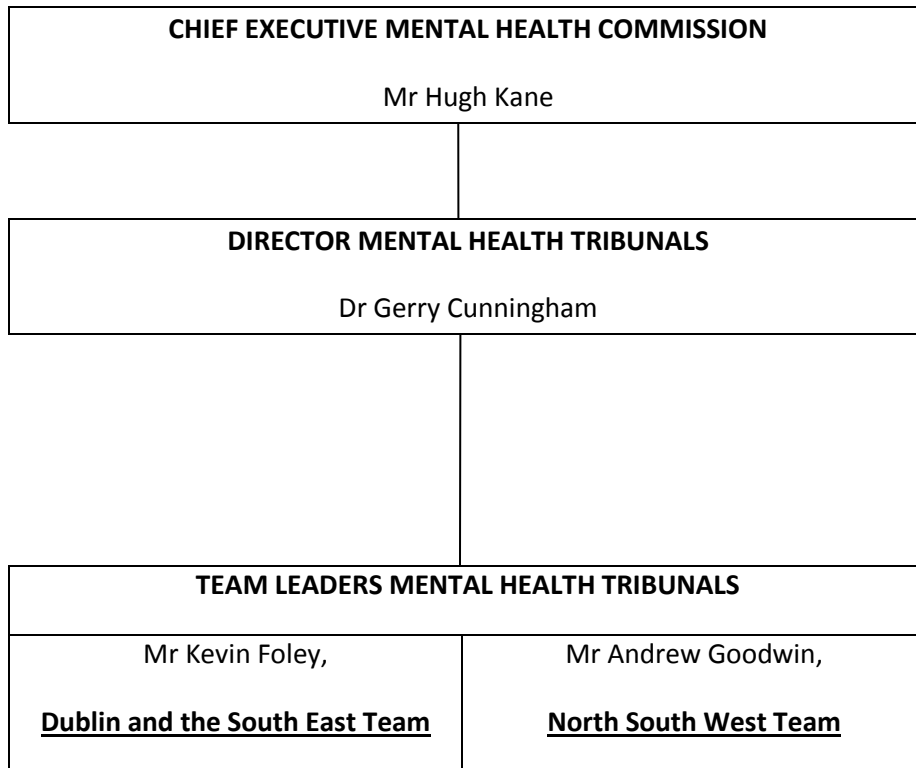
CHIEF EXECUTIVE MENTAL HEALTH COMMISSION

Mr Hugh Kane

DIRECTOR MENTAL HEALTH TRIBUNALS

Dr Gerry Cunningham

TEAM LEADERS MENTAL HEALTH TRIBUNALS

| Mr Kevin Foley, Dublin and the South East Team | Mr Andrew Goodwin, North South West Team |
|---|---|